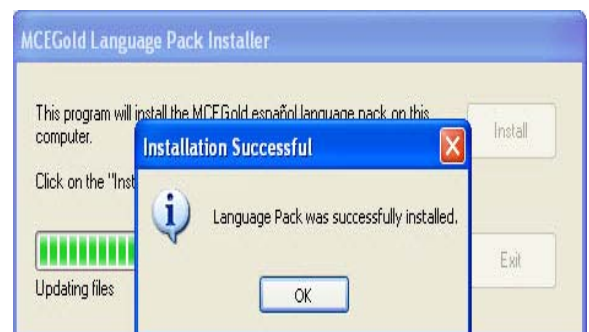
MCEGold Language Pack Installer

This program will install the MCEGold español language pack on this computer.

Install

Click on the "Inst

Updating files

Exit

Installation Successful

Language Pack was successfully installed.

OK